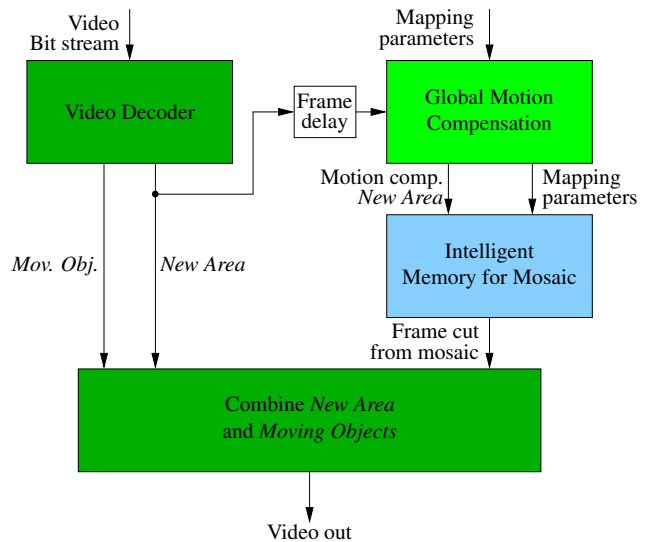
Video
Bit stream

Video Decoder

Frame
delay

Mapping
parameters

Global Motion
Compensation

Motion comp.
New Area

Mapping
parameters

Intelligent
Memory for Mosaic

Mov. Obj.

New Area

Frame cut
from mosaic

Combine New Area
and Moving Objects

Video out